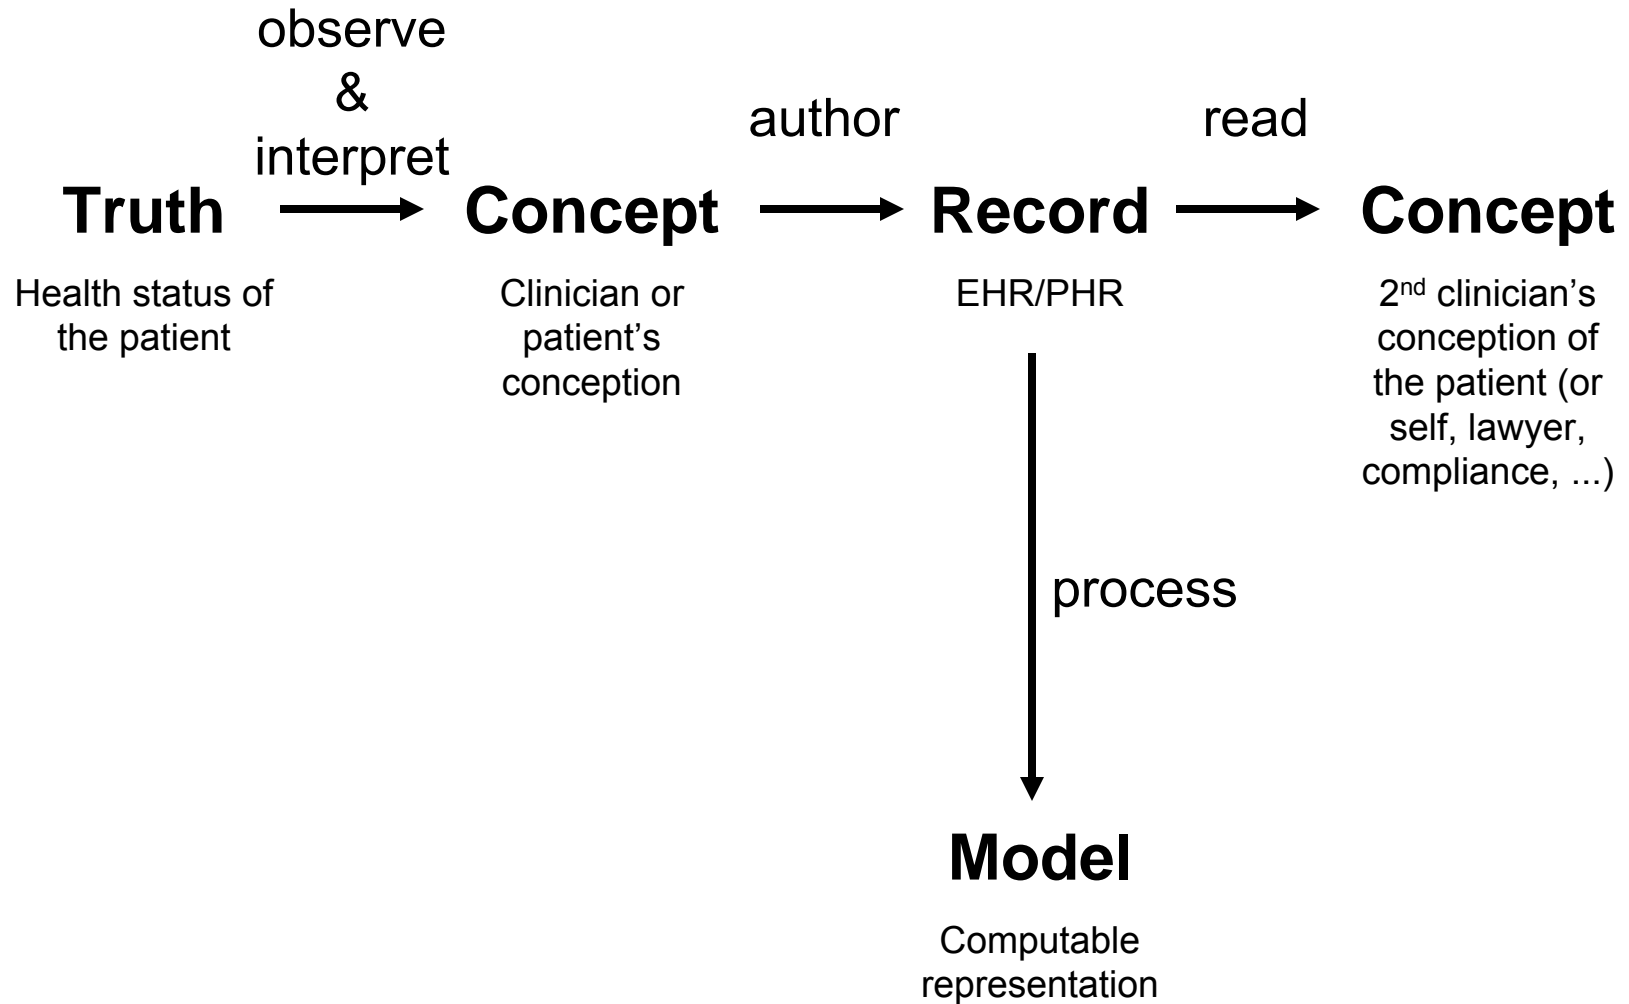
observe
&
interpret

author

read

**Truth**

Health status of the patient

**Concept**

Clinician or patient's conception

**Record**

EHR/PHR

**Concept**

2$^{nd}$ clinician's conception of the patient (or self, lawyer, compliance, ...)

process

**Model**

Computable representation